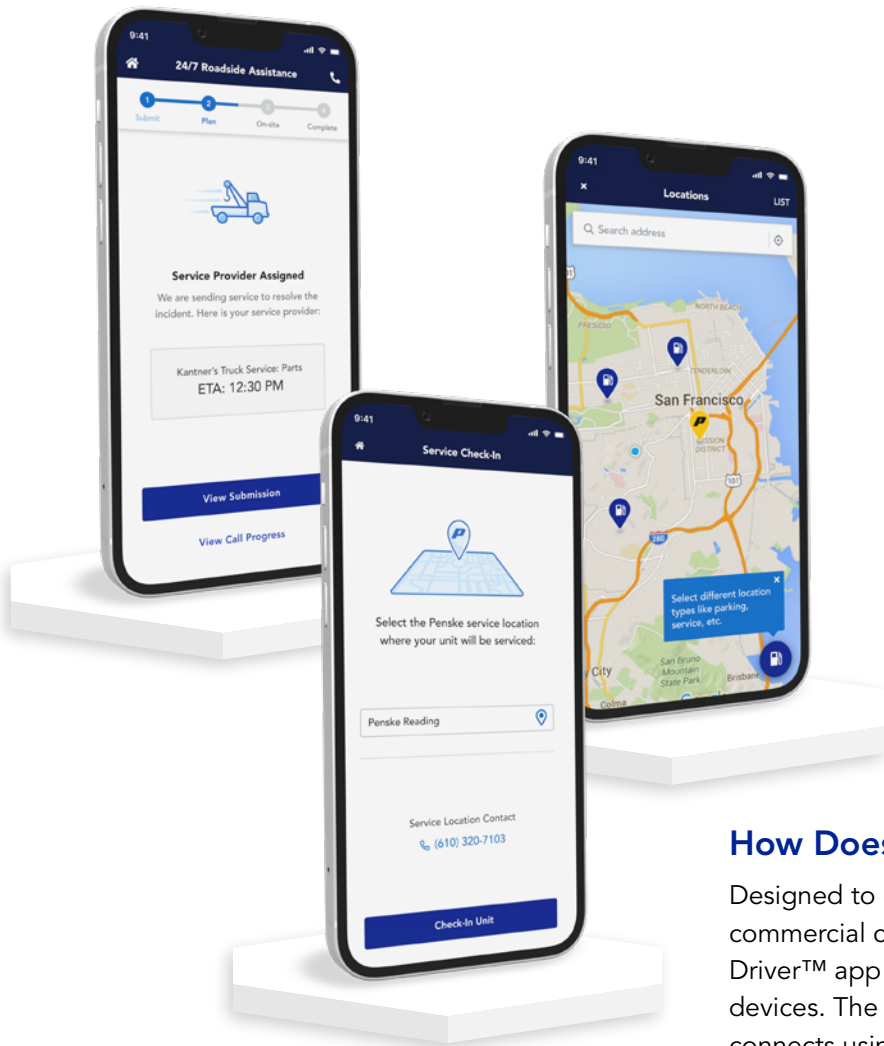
9:41

24/7 Roadside Assistance

1 Submit 2 Plan 3 On-site 4 Complete

Service Provider Assigned

We are sending service to resolve the incident. Here is your service provider:

Kantner's Truck Service: Parts
ETA: 12:30 PM

View Submission

View Call Progress

9:41

Locations

LIST

Search address

NORTH BEACH

PRESIDIO

TENDERLOIN

San Francisco

MISSION DISTRICT

101

280

Select different location types like parking, service, etc.

City

San Bruno Mountain State Park

Brisbane

Colma

9:41

Service Check-In

Select the Penske service location where your unit will be serviced:

Penske Reading

Service Location Contact

(610) 320-7103

Check-In Unit

How Does

Designed to
commercial d
Driver™ app
devices. The
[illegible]